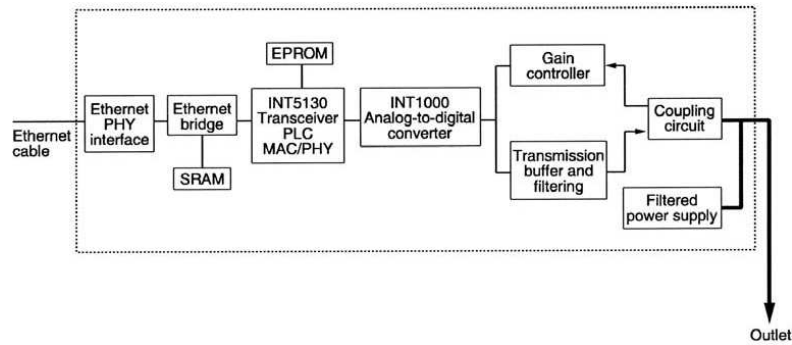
Ethernet cable

Ethernet PHY interface

Ethernet bridge

SRAM

EPROM

INT5130 Transceiver PLC MAC/PHY

INT1000 Analog-to-digital converter

Gain controller

Transmission buffer and filtering

Coupling circuit

Filtered power supply

Outlet